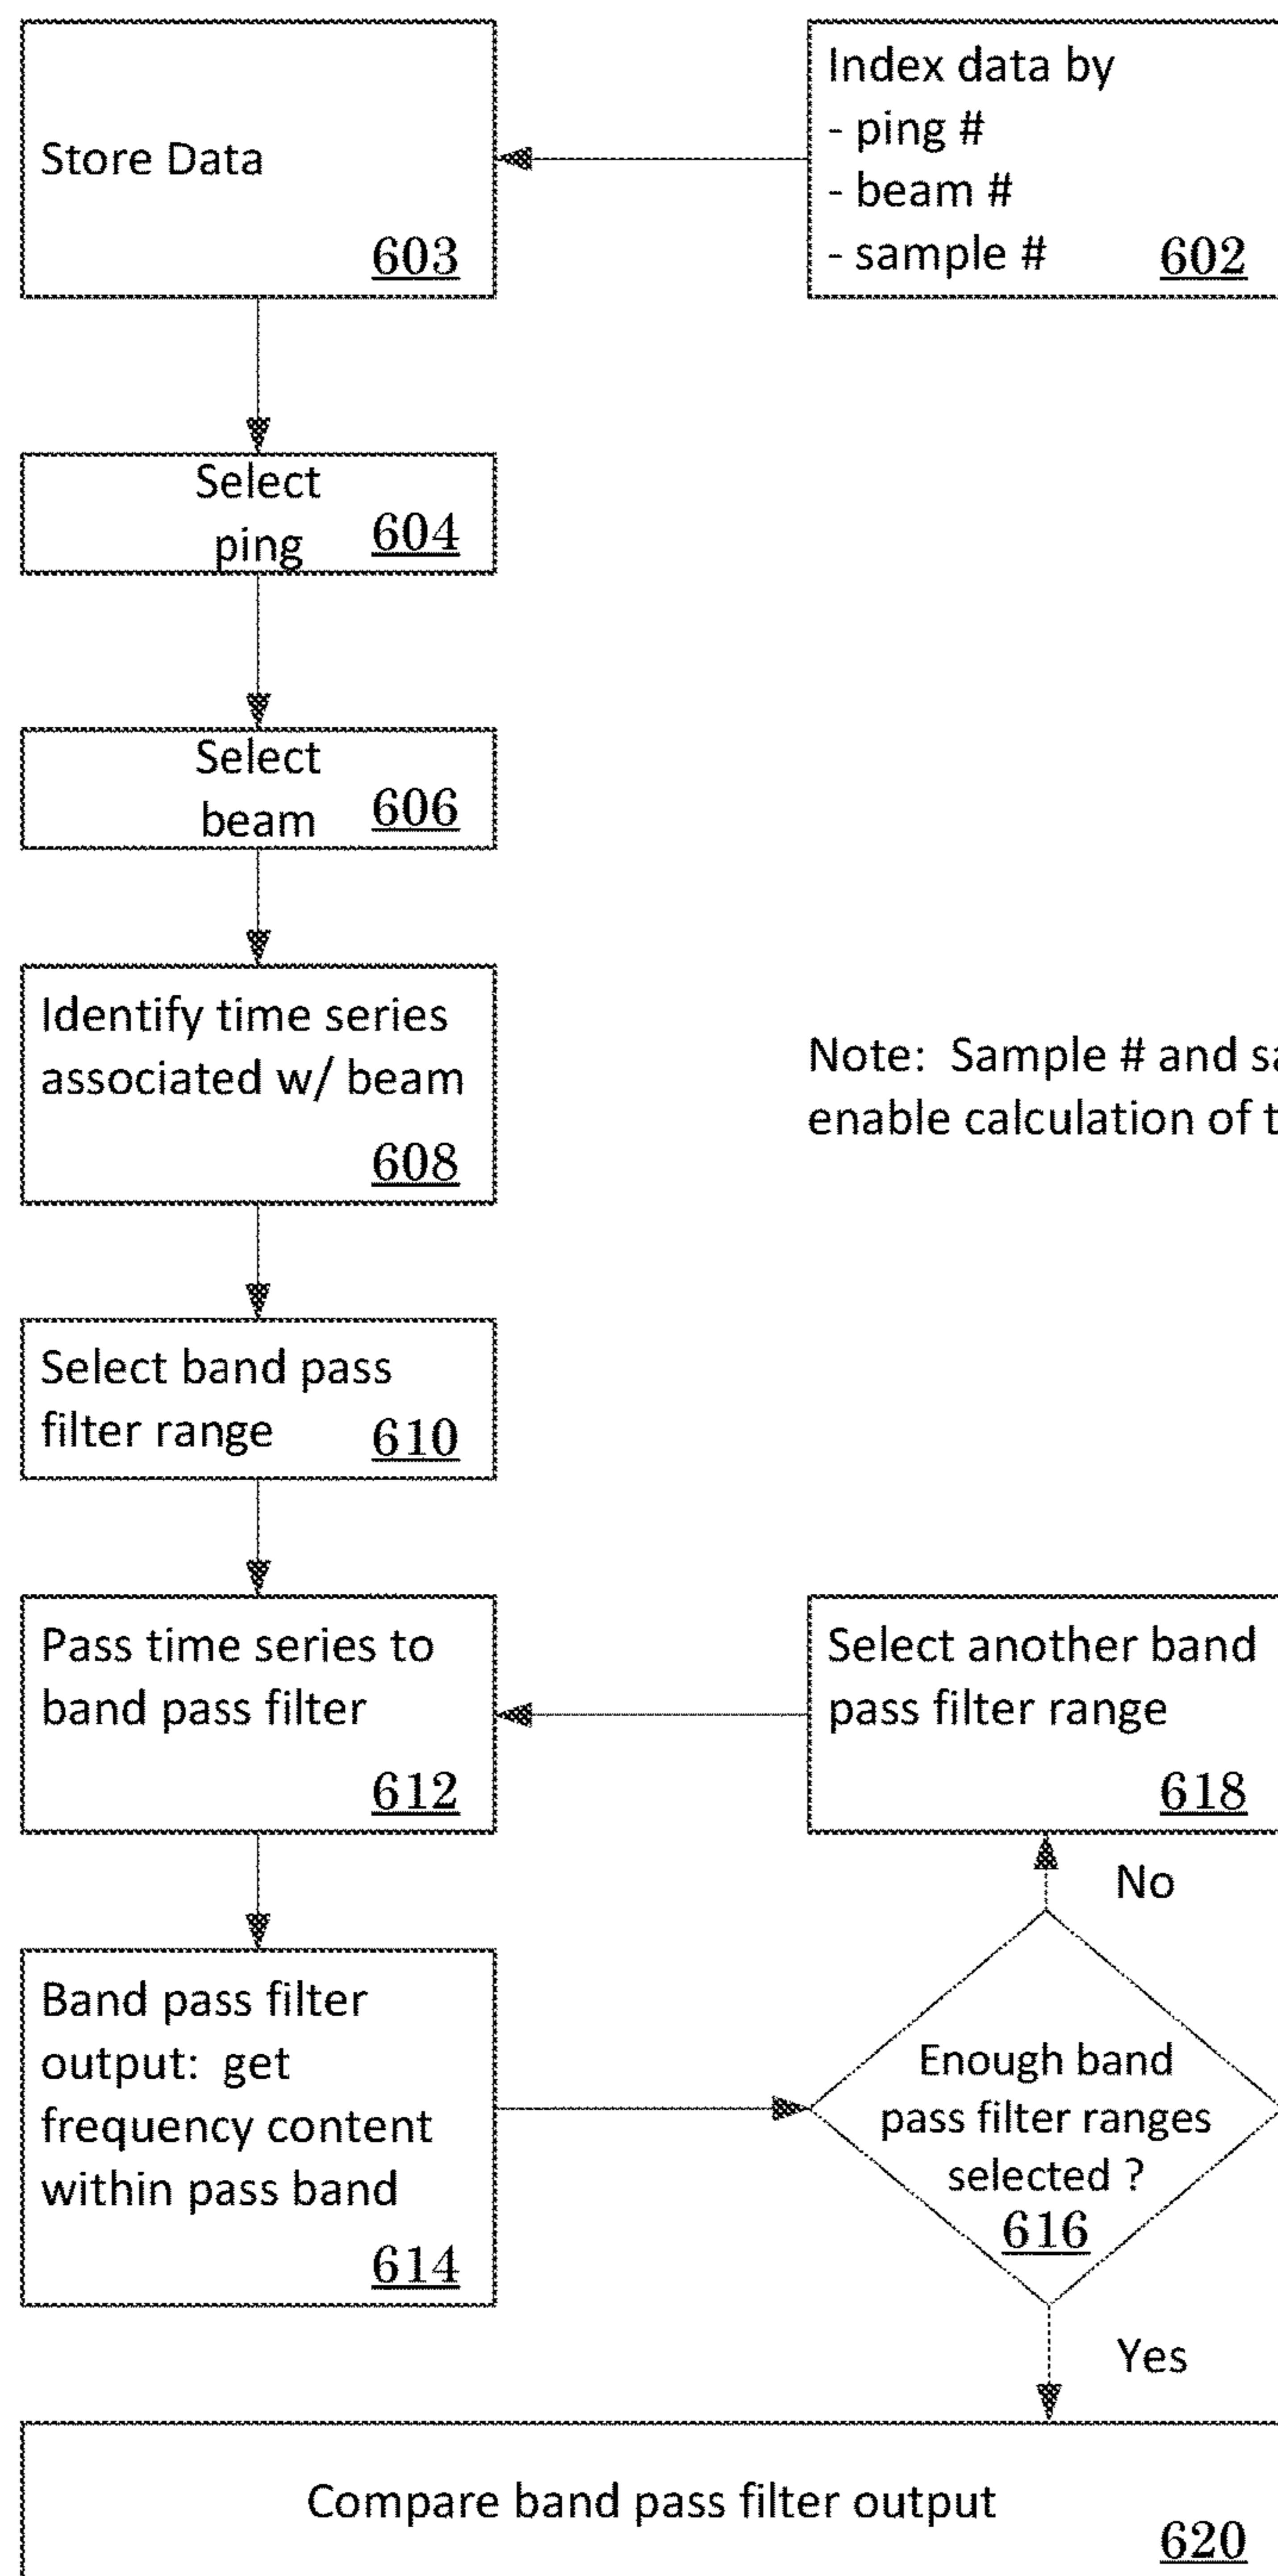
Index data by
- ping #
- beam #
- sample # 602

Store Data
603

Select ping 604

Select beam 606

Identify time series associated w/ beam
608

Note: Sample # and sa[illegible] enable calculation of t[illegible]

Select band pass filter range 610

Pass time series to band pass filter
612

Select another band pass filter range
618

No

Band pass filter output: get frequency content within pass band
614

Enough band pass filter ranges selected ?
616

Yes

Compare band pass filter output
620